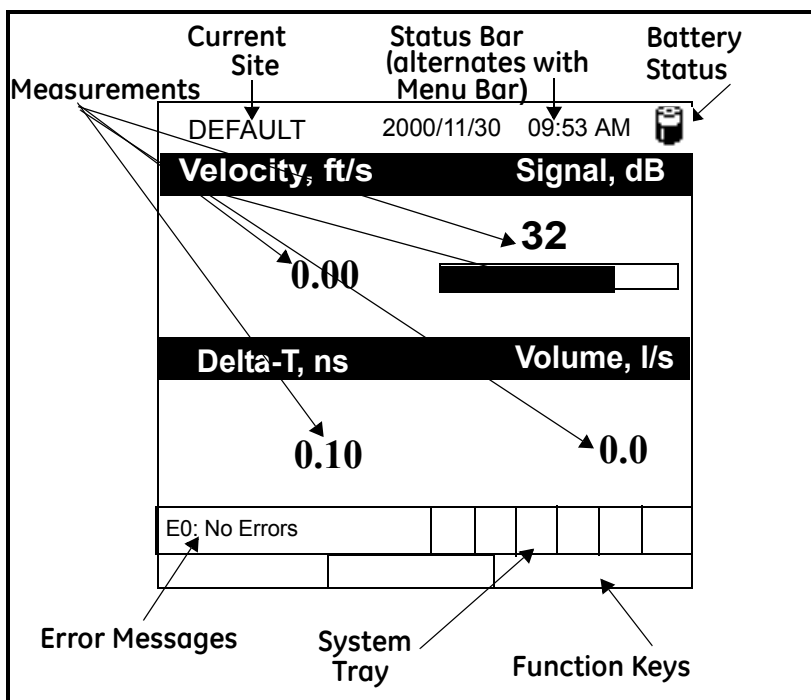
Current Site

Status Bar (alternates with Menu Bar)

Battery Status

Measurements

DEFAULT 2000/11/30 09:53 AM

Velocity, ft/s

Signal, dB

32

0.00

Delta-T, ns

Volume, l/s

0.10

0.0

E0: No Errors

Error Messages

System Tray

Function Keys